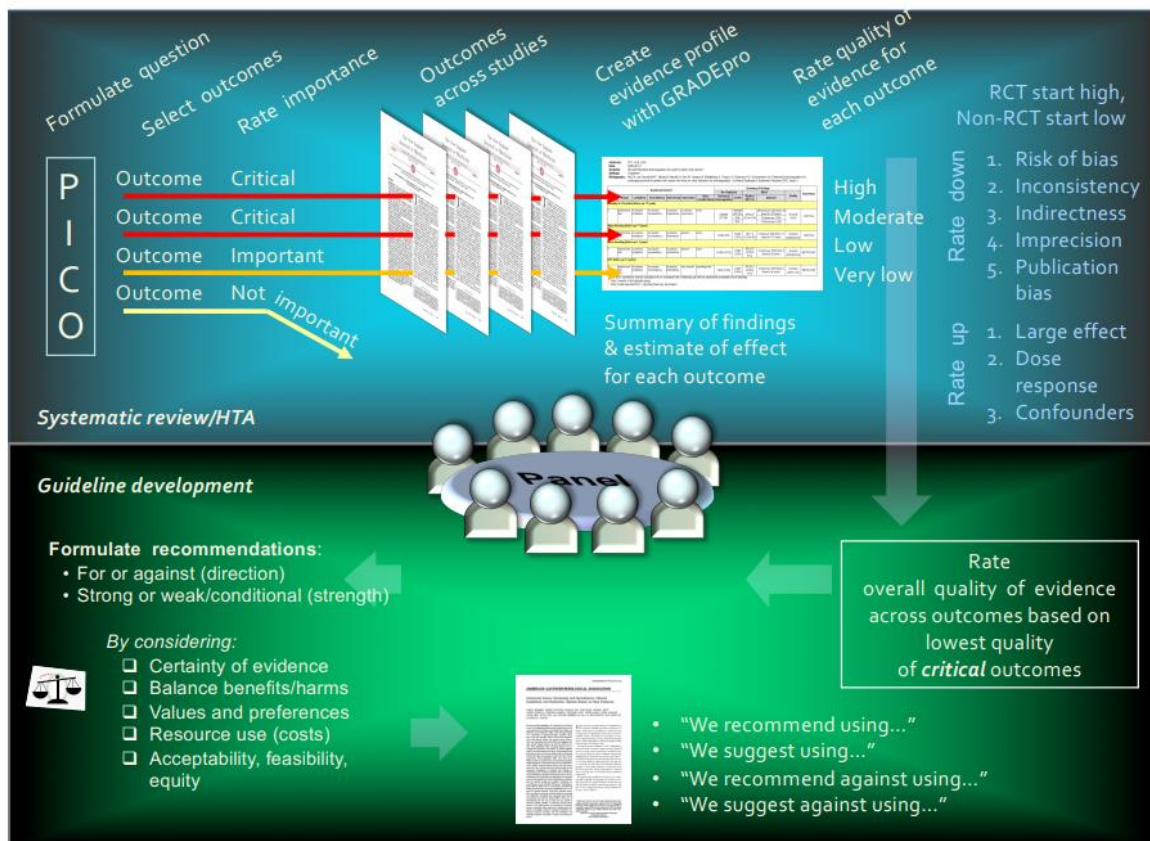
Formulate question

Select outcomes

Rate importance

Outcomes across studies

Create evidence profile with GRADEpro

Rate quality of evidence for each outcome

RCT start high, Non-RCT start low

P
I
C
O

Outcome Critical
Outcome Critical
Outcome Important
Outcome Not important

High
Moderate
Low
Very low

Rate down
1. Risk of bias
2. Inconsistency
3. Indirectness
4. Imprecision
5. Publication bias

Rate up
1. Large effect
2. Dose response
3. Confounders

Summary of findings & estimate of effect for each outcome

Systematic review/HTA

Panel

Guideline development

Formulate recommendations:
• For or against (direction)
• Strong or weak/conditional (strength)

By considering:
❑ Certainty of evidence
❑ Balance benefits/harms
❑ Values and preferences
❑ Resource use (costs)
❑ Acceptability, feasibility, equity

Rate overall quality of evidence across outcomes based on lowest quality of *critical* outcomes

• "We recommend using..."
• "We suggest using..."
• "We recommend against using..."
• "We suggest against using..."